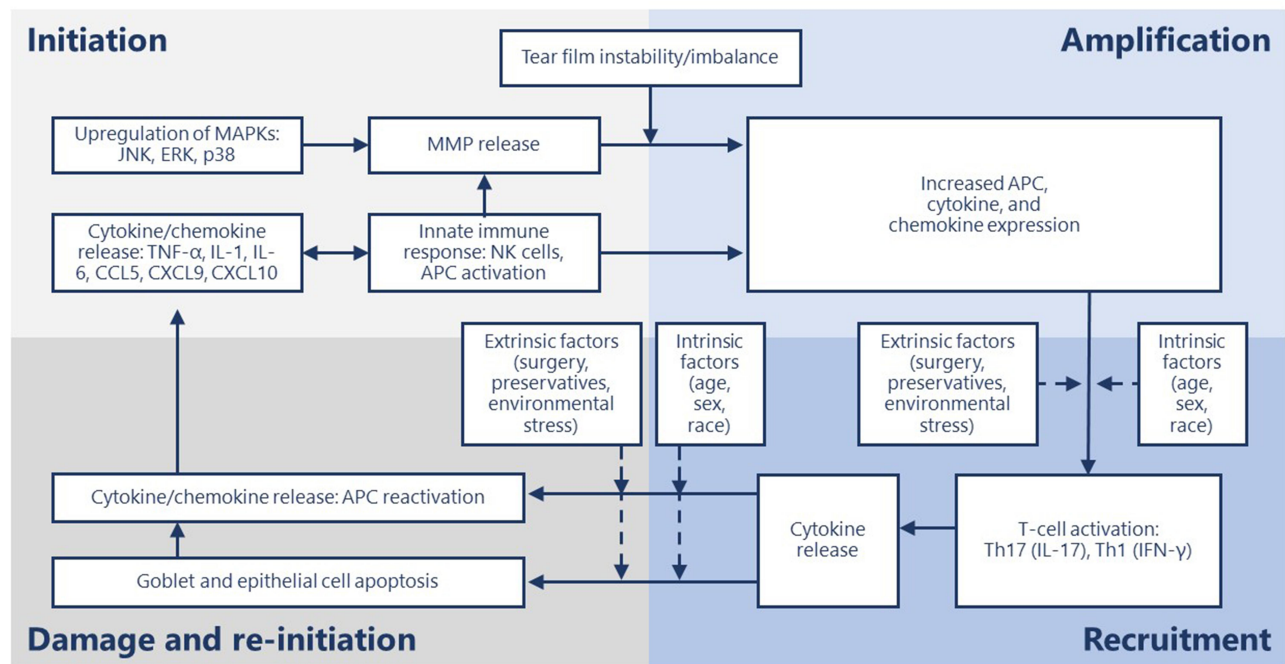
Initiation

Amplification

Tear film instability/imbalance

Upregulation of MAPKs: JNK, ERK, p38

MMP release

Increased APC, cytokine, and chemokine expression

Cytokine/chemokine release: TNF-α, IL-1, IL-6, CCL5, CXCL9, CXCL10

Innate immune response: NK cells, APC activation

Extrinsic factors (surgery, preservatives, environmental stress)

Intrinsic factors (age, sex, race)

Extrinsic factors (surgery, preservatives, environmental stress)

Intrinsic factors (age, sex, race)

Cytokine/chemokine release: APC reactivation

Cytokine release

T-cell activation: Th17 (IL-17), Th1 (IFN-γ)

Goblet and epithelial cell apoptosis

Damage and re-initiation

Recruitment